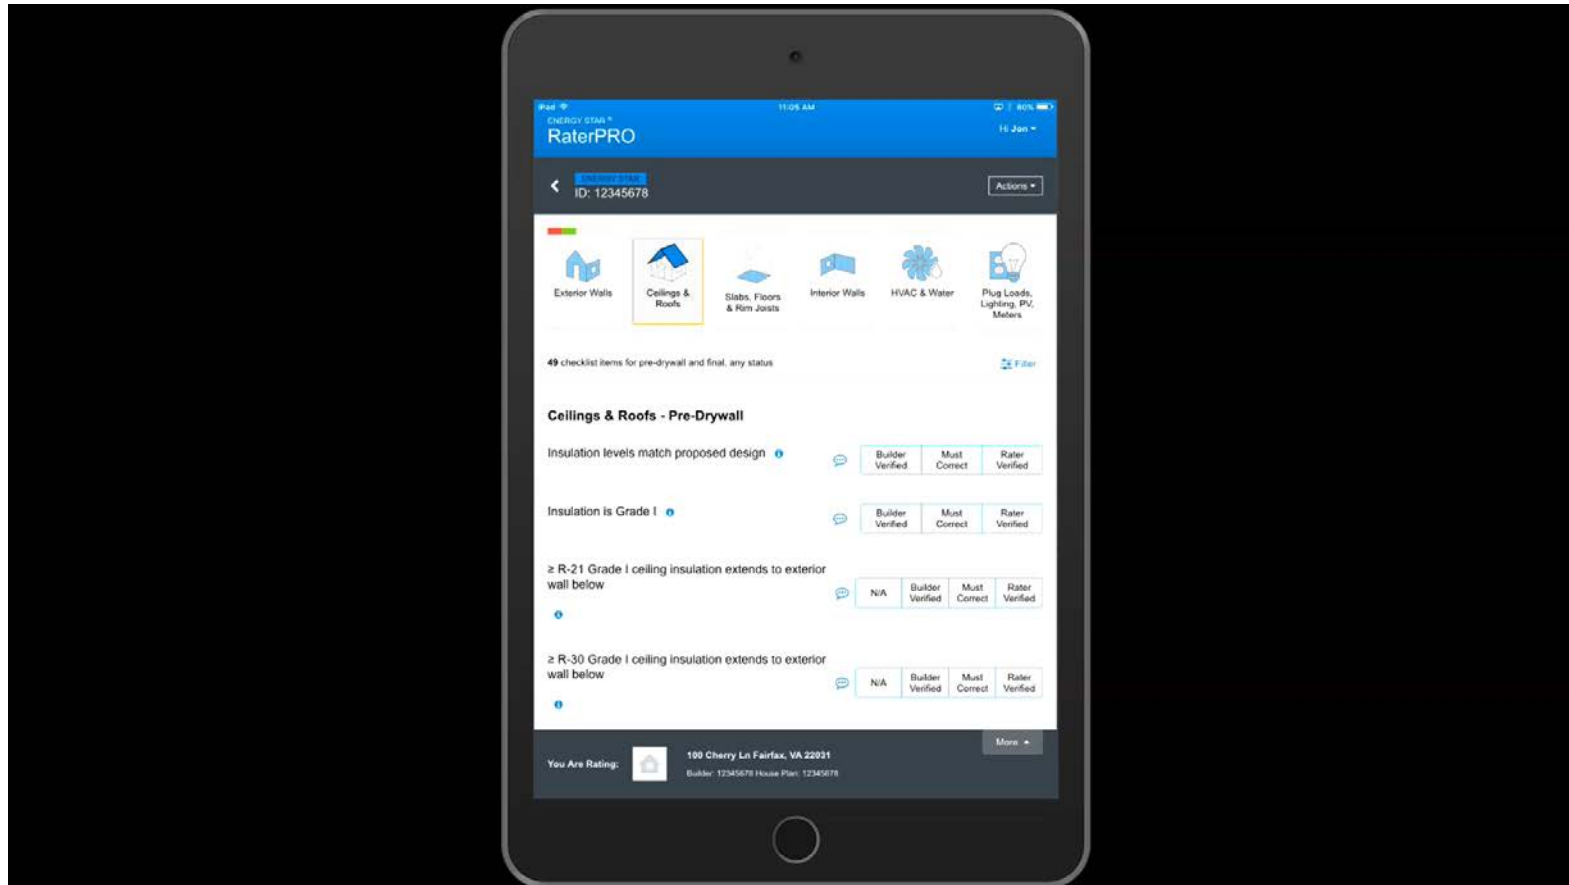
iPad
11:05 AM
80%
ENERGY STAR
RaterPRO
Hi Jon

ENERGY STAR
ID: 12345678
Actions

Exterior Walls
Ceilings & Roofs
Slabs, Floors & Rim Joists
Interior Walls
HVAC & Water
Plug Loads, Lighting, PV, Meters

49 checklist items for pre-drywall and final, any status
Filter

Ceilings & Roofs - Pre-Drywall

Insulation levels match proposed design
Builder Verified | Must Correct | Rater Verified

Insulation is Grade I
Builder Verified | Must Correct | Rater Verified

≥ R-21 Grade I ceiling insulation extends to exterior wall below
N/A | Builder Verified | Must Correct | Rater Verified

≥ R-30 Grade I ceiling insulation extends to exterior wall below
N/A | Builder Verified | Must Correct | Rater Verified

More
You Are Rating:
100 Cherry Ln Fairfax, VA 22031
Builder: 12345678 House Plan: 12345678